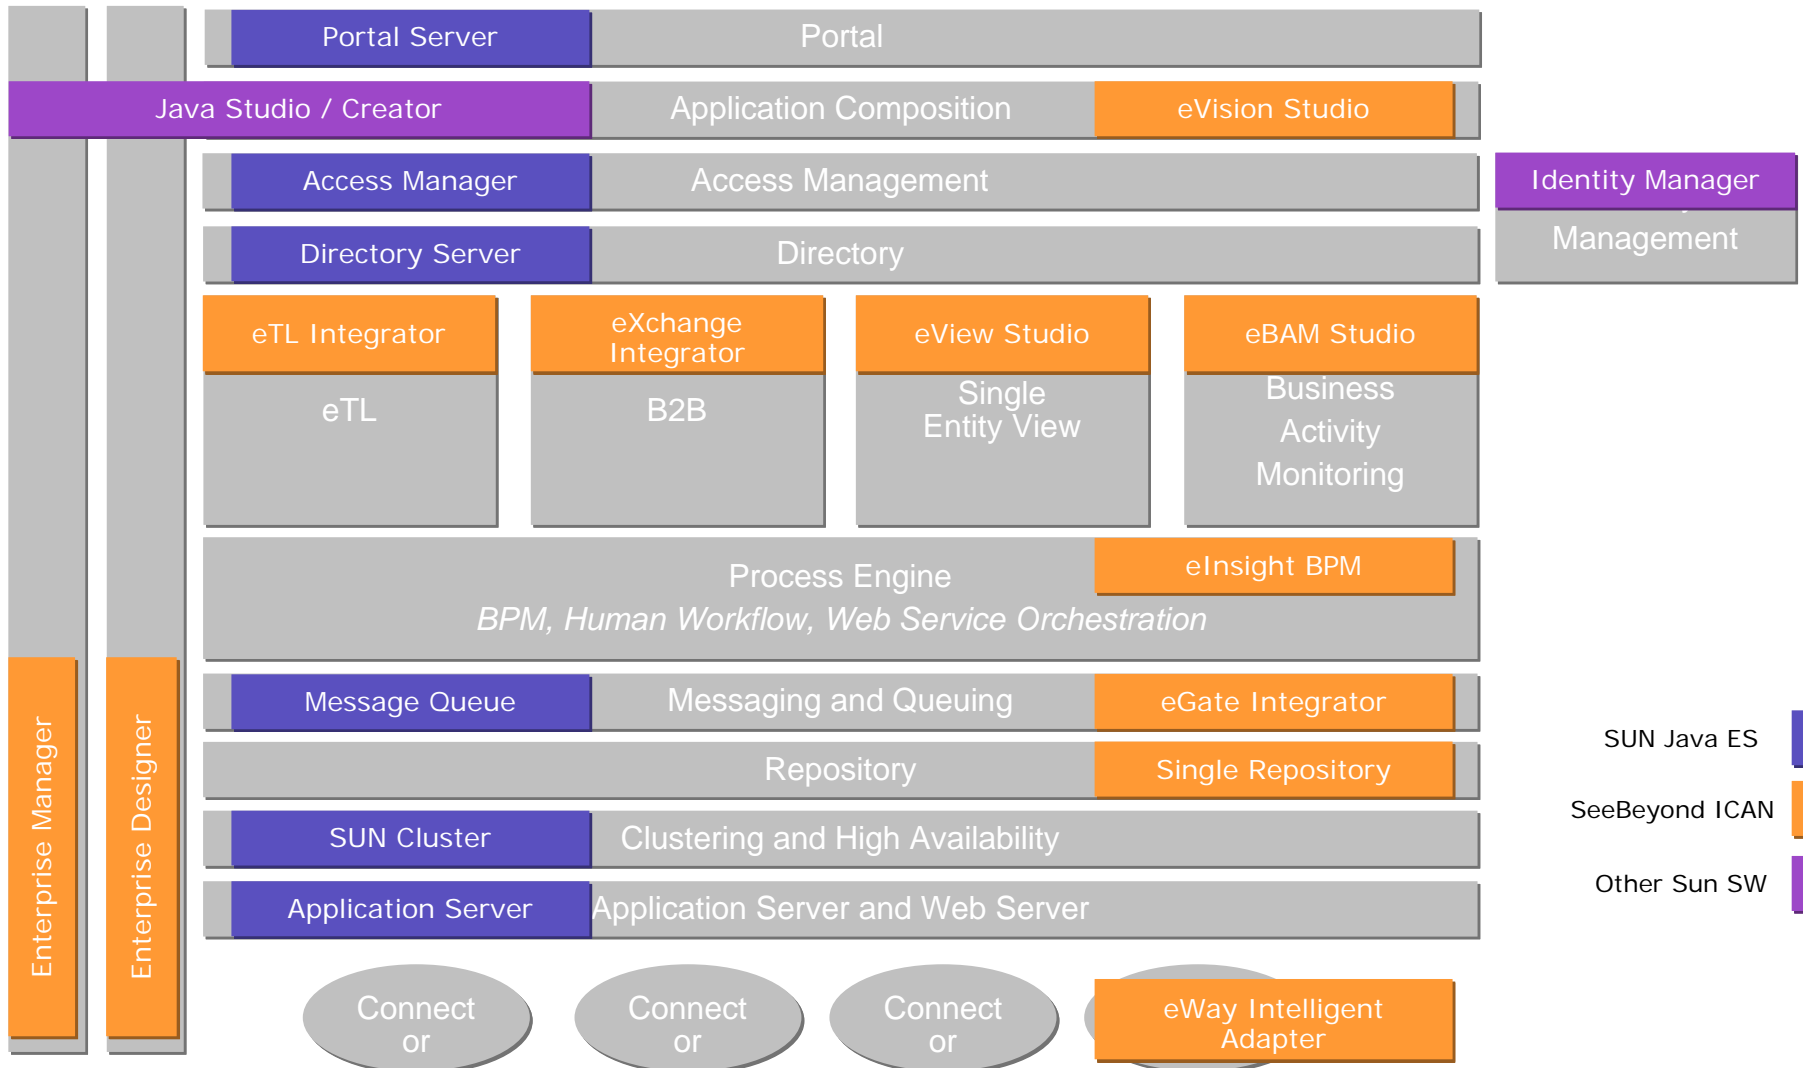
Portal Server
Portal
Java Studio / Creator
Application Composition
eVision Studio
Access Manager
Access Management
Identity Manager
Management
Directory Server
Directory
eTL Integrator
eTL
eXchange Integrator
B2B
eView Studio
Single Entity View
eBAM Studio
Business Activity Monitoring
Process Engine
eInsight BPM
BPM, Human Workflow, Web Service Orchestration
Message Queue
Messaging and Queuing
eGate Integrator
Repository
Single Repository
SUN Cluster
Clustering and High Availability
Application Server
Application Server and Web Server
Connect or
Connect or
Connect or
eWay Intelligent Adapter
Enterprise Manager
Enterprise Designer
SUN Java ES
SeeBeyond ICAN
Other Sun SW